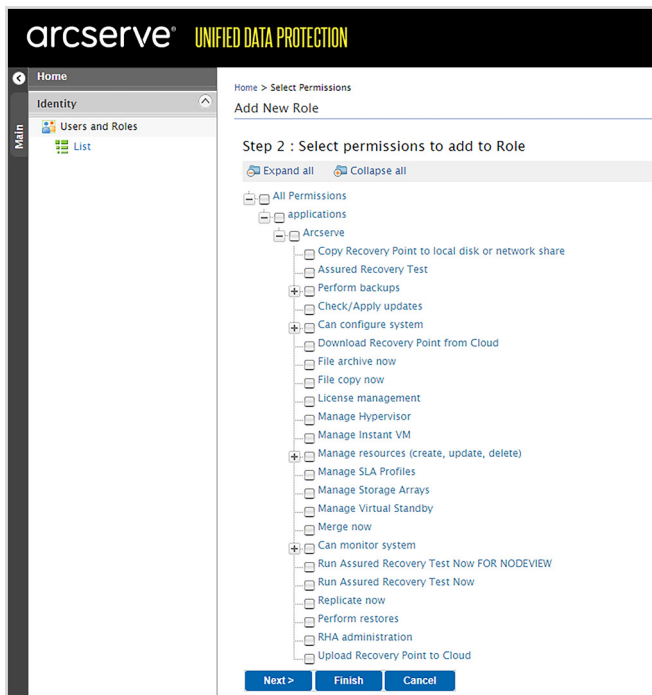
arcserve® UNIFIED DATA PROTECTION

Main

Home

Identity

Users and Roles

List

Home > Select Permissions

Add New Role

Step 2 : Select permissions to add to Role

Expand all Collapse all

All Permissions
applications
Arcserve
Copy Recovery Point to local disk or network share
Assured Recovery Test
Perform backups
Check/Apply updates
Can configure system
Download Recovery Point from Cloud
File archive now
File copy now
License management
Manage Hypervisor
Manage Instant VM
Manage resources (create, update, delete)
Manage SLA Profiles
Manage Storage Arrays
Manage Virtual Standby
Merge now
Can monitor system
Run Assured Recovery Test Now FOR NODEVIEW
Run Assured Recovery Test Now
Replicate now
Perform restores
RHA administration
Upload Recovery Point to Cloud

Next > Finish Cancel